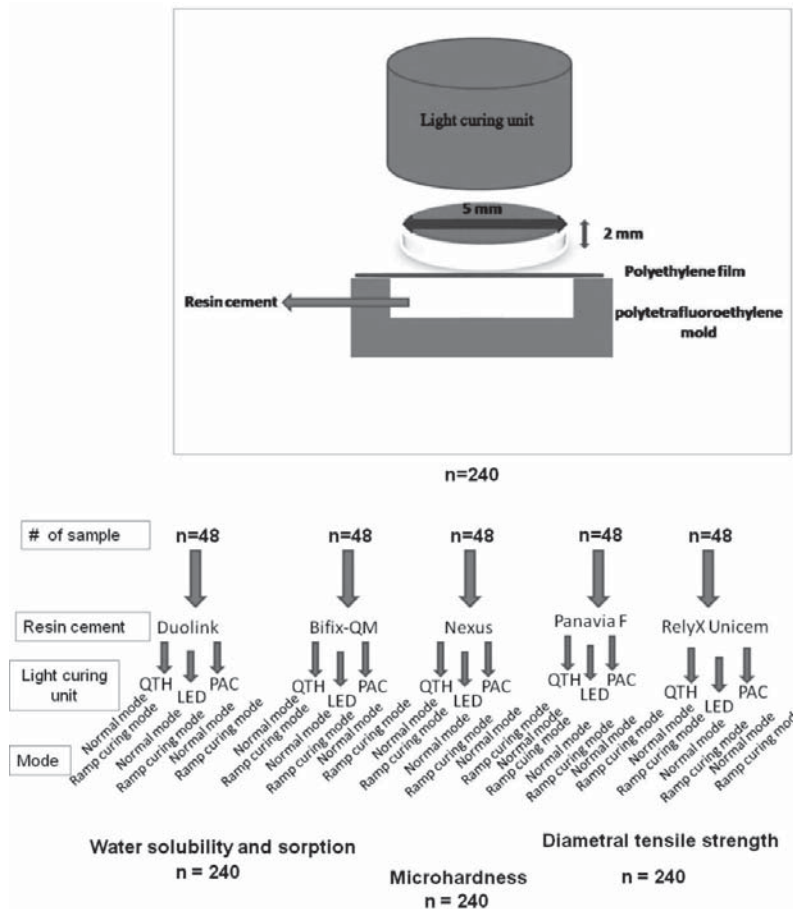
Light curing unit

5 mm

2 mm

Polyethylene film

Resin cement

polytetrafluoroethylene mold

n=240

# of sample

n=48 n=48 n=48 n=48 n=48

Resin cement

Duolink Bifix-QM Nexus Panavia F RelyX Unicem

Light curing unit

QTH LED PAC QTH LED PAC QTH LED PAC QTH LED PAC QTH LED PAC

Mode

Normal mode Ramp curing mode Normal mode Ramp curing mode Normal mode Ramp curing mode Normal mode Ramp curing mode Normal mode Ramp curing mode Normal mode Ramp curing mode Normal mode Ramp curing mode Normal mode Ramp curing mode Normal mode Ramp curing mode Normal mode Ramp curing mode Normal mode Ramp curing mode Normal mode Ramp curing mode Normal mode Ramp curing mode Normal mode Ramp curing mode Normal mode Ramp curing mode Normal mode Ramp curing mode Normal mode Ramp curing mode Normal mode Ramp curing mode Normal mode Ramp curing mode Normal mode Ramp curing mode Normal mode Ramp curing mode Normal mode Ramp curing mode Normal mode Ramp curing mode Normal mode Ramp curing mode Normal mode Ramp curing mode Normal mode Ramp curing mode Normal mode Ramp curing mode Normal mode Ramp curing mode Normal mode Ramp curing mode Normal mode Ramp curing mode Normal mode Ramp curing mode Normal mode Ramp curing mode Normal mode Ramp curing mode Normal mode Ramp curing mode Normal mode Ramp curing mode Normal mode Ramp curing mode Normal mode Ramp curing mode Normal mode Ramp curing mode

Water solubility and sorption
n = 240

Microhardness
n = 240

Diametral tensile strength
n = 240